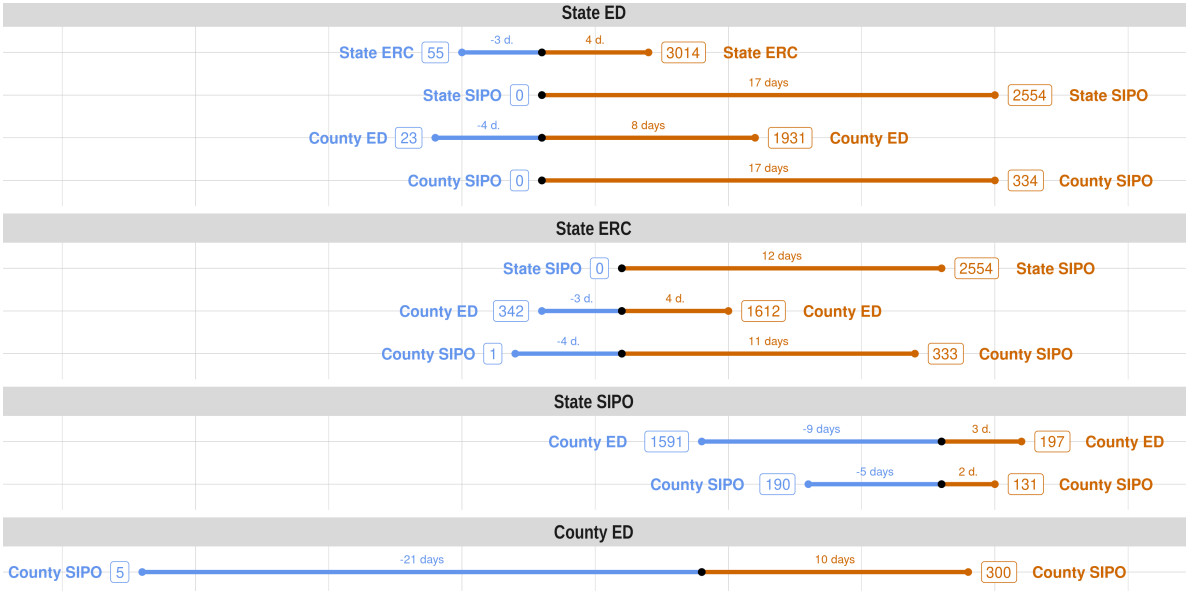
State ED

State ERC 55 -3 d. 4 d. 3014 State ERC

State SIPO 0 17 days 2554 State SIPO

County ED 23 -4 d. 8 days 1931 County ED

County SIPO 0 17 days 334 County SIPO

State ERC

State SIPO 0 12 days 2554 State SIPO

County ED 342 -3 d. 4 d. 1612 County ED

County SIPO 1 -4 d. 11 days 333 County SIPO

State SIPO

County ED 1591 -9 days 3 d. 197 County ED

County SIPO 190 -5 days 2 d. 131 County SIPO

County ED

County SIPO 5 -21 days 10 days 300 County SIPO